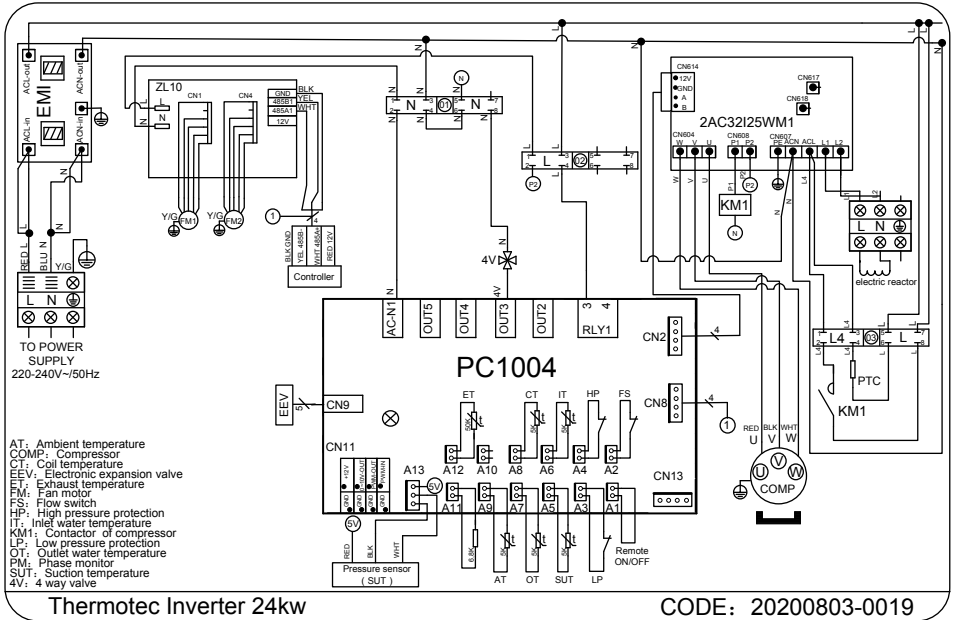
ACL-out
ACN-out
EMI
ACL-in
ACN-in
N
N
ZL10
CN1
CN4
GND
485B1
485A1
12V
BLK
YEL
WHT
L
N
Y/G FM1
Y/G FM2
1
4
BLK GND
YEL 485B-
WHT 485A+
RED 12V
Controller
N
N
N
01
N
N
1
5
2
6
3
7
4
8
L
02
P2
4V
RED L
BLU N
Y/G
L
N
TO POWER SUPPLY
220-240V~/50Hz
CN614
12V
GND
A
B
CN617
CN618
2AC32I25WM1
CN604
W
V
U
CN608
P1
P2
CN607
PE
ACN
ACL
L1
L2
P2
KM1
N
L
N
electric reactor
AC-N1
OUT5
OUT4
OUT3
OUT2
3
4
RLY1
CN2
4
PC1004
EEV
5
CN9
CN8
4
1
L4
03
L
PTC
KM1
ET
CT
IT
HP
FS
A12
A10
A8
A6
A4
A2
CN11
A13
5V
A11
A9
A7
A5
A3
A1
CN13
5V
RED
BLK
WHT
Pressure sensor (SUT)
6.8K
AT
OT
SUT
LP
Remote ON/OFF
RED U
BLK V
WHT W
U
V
W
COMP
AT: Ambient temperature
COMP: Compressor
CT: Coil temperature
EEV: Electronic expansion valve
ET: Exhaust temperature
FM: Fan motor
FS: Flow switch
HP: High pressure protection
IT: Inlet water temperature
KM1: Contactor of compressor
LP: Low pressure protection
OT: Outlet water temperature
PM: Phase monitor
SUT: Suction temperature
4V: 4 way valve
Thermotec Inverter 24kw
CODE: 20200803-0019